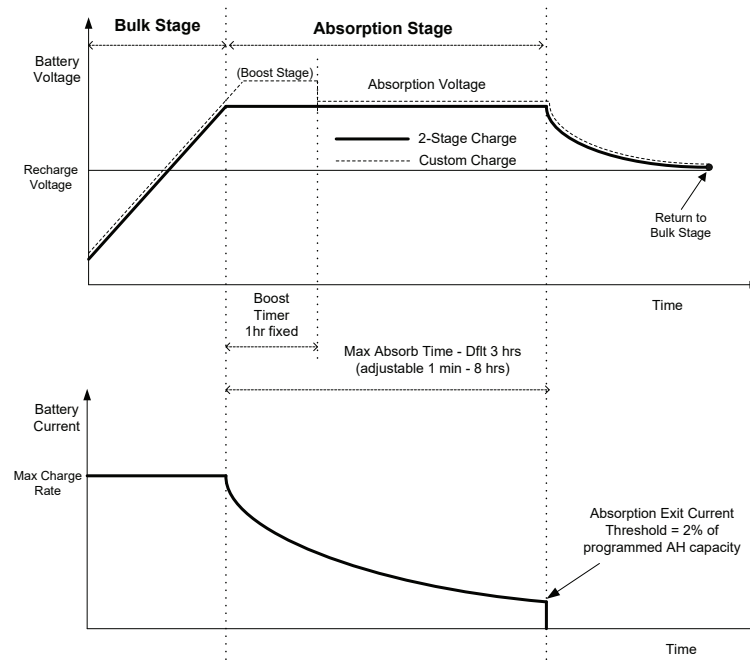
Bulk Stage

Absorption Stage

Battery Voltage

(Boost Stage)

Absorption Voltage

2-Stage Charge

Custom Charge

Recharge Voltage

Return to Bulk Stage

Time

Boost Timer 1hr fixed

Max Absorb Time - Dflt 3 hrs (adjustable 1 min - 8 hrs)

Battery Current

Max Charge Rate

Absorption Exit Current Threshold = 2% of programmed AH capacity

Time